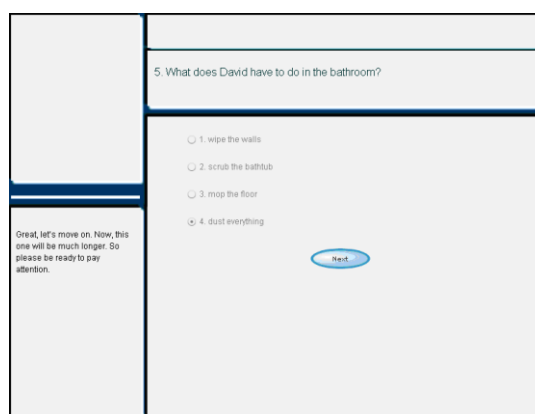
5. What does David have to do in the bathroom?

1. wipe the walls

2. scrub the bathtub

3. mop the floor

4. dust everything

Next

Great, let's move on. Now, this one will be much longer. So please be ready to pay attention.